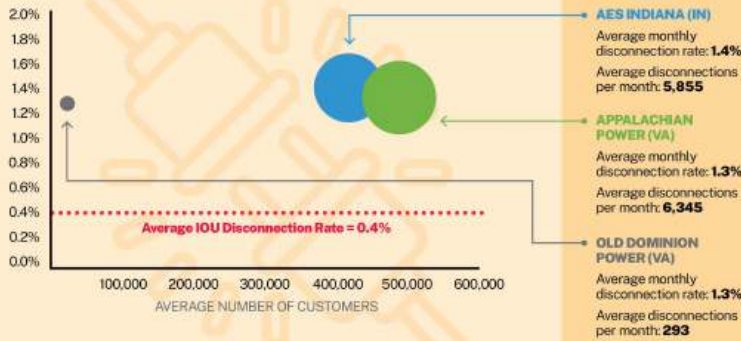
2.0%
1.8%
1.6%
1.4%
1.2%
1.0%
0.8%
0.6%
0.4%
0.2%
0.0%

Average IOU Disconnection Rate = 0.4%

100,000 200,000 300,000 400,000 500,000 600,000

AVERAGE NUMBER OF CUSTOMERS

AES INDIANA (IN)

Average monthly disconnection rate: **1.4%**

Average disconnections per month: **5,855**

APPALACHIAN POWER (VA)

Average monthly disconnection rate: **1.3%**

Average disconnections per month: **6,345**

OLD DOMINION POWER (VA)

Average monthly disconnection rate: **1.3%**

Average disconnections per month: **293**